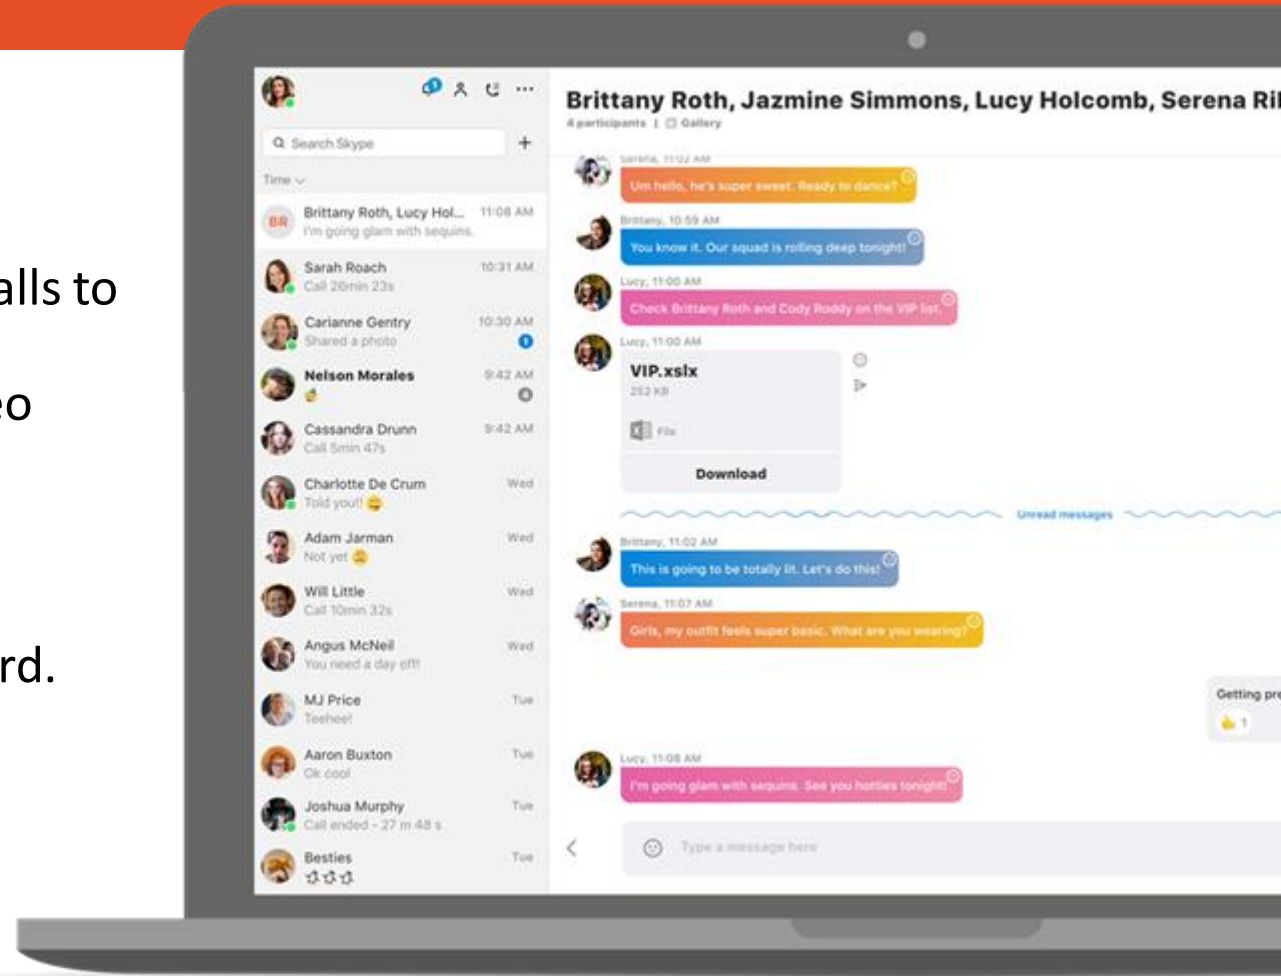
alls to

eo

rd.

Search Skype

Time

BR Brittany Roth, Lucy Hol... 11:08 AM
I'm going glam with sequins.

Sarah Roach 10:31 AM
Call 26min 23s

Carianne Gentry 10:30 AM
Shared a photo

Nelson Morales 9:42 AM

Cassandra Drunn 9:42 AM
Call 5min 47s

Charlotte De Crum Wed
Told you!!

Adam Jarman Wed
Not yet

Will Little Wed
Call 10min 32s

Angus McNeil Wed
You need a day off!

MJ Price Tue
Teehee!

Aaron Buxton Tue
Ok cool

Joshua Murphy Tue
Call ended - 27 m 48 s

Besties Tue

Brittany Roth, Jazmine Simmons, Lucy Holcomb, Serena Ri
4 participants | Gallery

Serena, 11:02 AM
Um hello, he's super sweet. Ready to dance?

Brittany, 10:59 AM
You know it. Our squad is rolling deep tonight!

Lucy, 11:00 AM
Check Brittany Roth and Cody Roddy on the VIP list.

Lucy, 11:00 AM
VIP.xslx
252 KB
File
Download

Unread messages

Brittany, 11:02 AM
This is going to be totally lit. Let's do this!

Serena, 11:07 AM
Girls, my outfit feels super basic. What are you wearing?

Getting pre
1

Lucy, 11:08 AM
I'm going glam with sequins. See you hotties tonight!

Type a message here